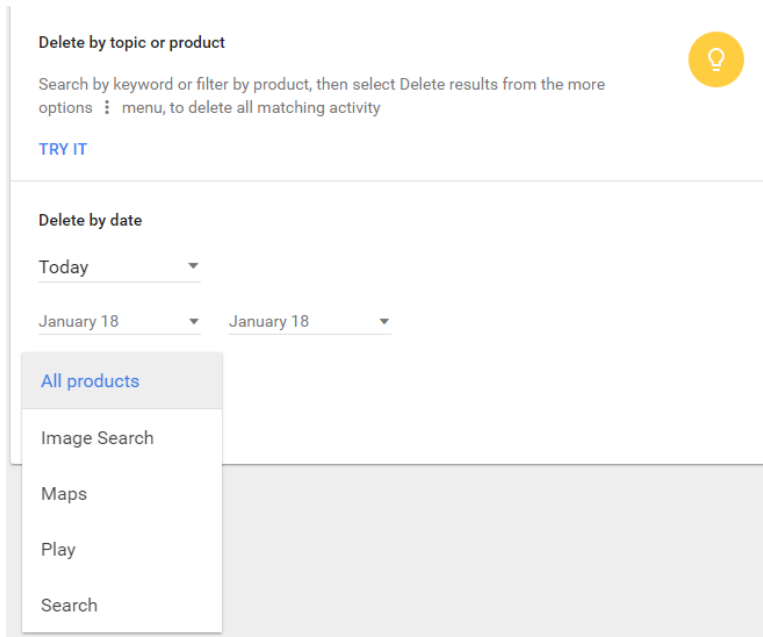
Delete by topic or product

Search by keyword or filter by product, then select Delete results from the more options ⋮ menu, to delete all matching activity

TRY IT

Delete by date

Today

January 18

January 18

All products

Image Search

Maps

Play

Search